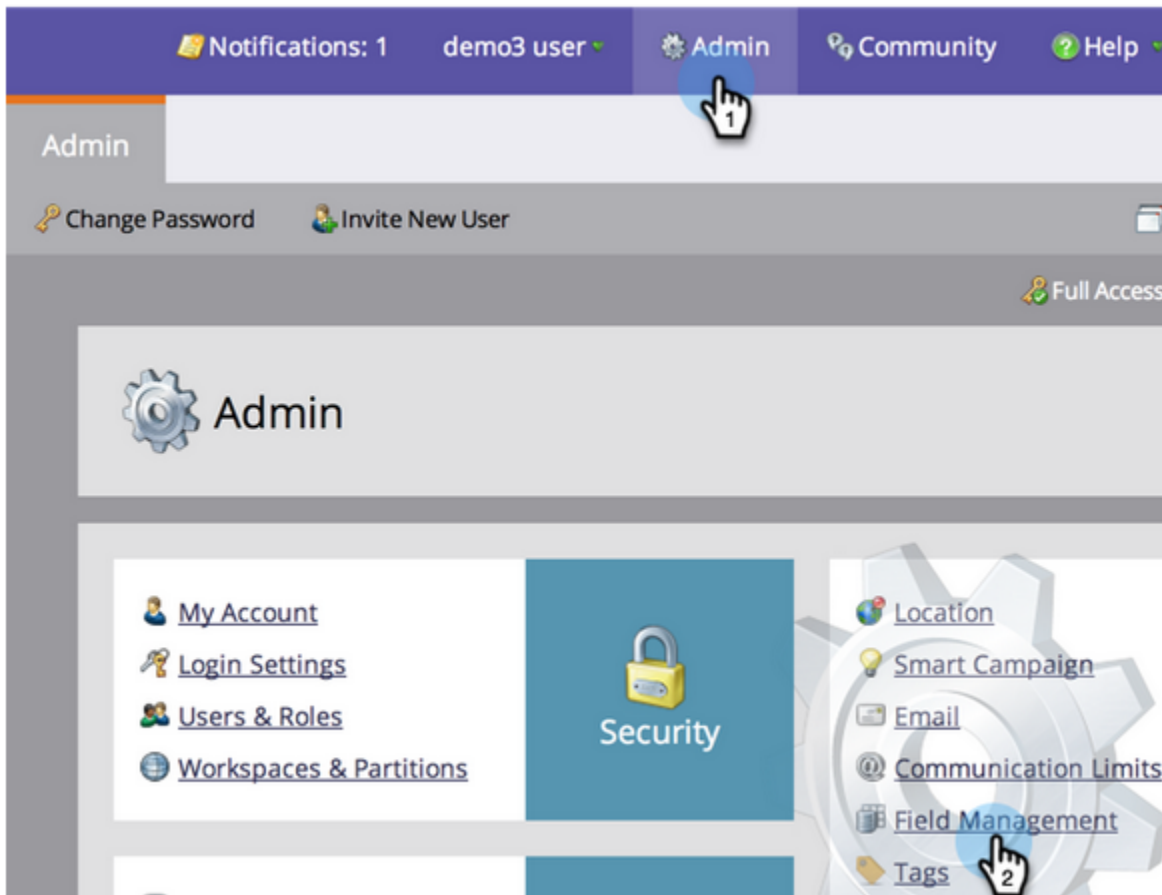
Notifications: 1 demo3 user Admin Community Help

1

Admin

Change Password Invite New User

Full Access

Admin

My Account
Login Settings
Users & Roles
Workspaces & Partitions

Security

Location
Smart Campaign
Email
Communication Limits
Field Management
Tags

2